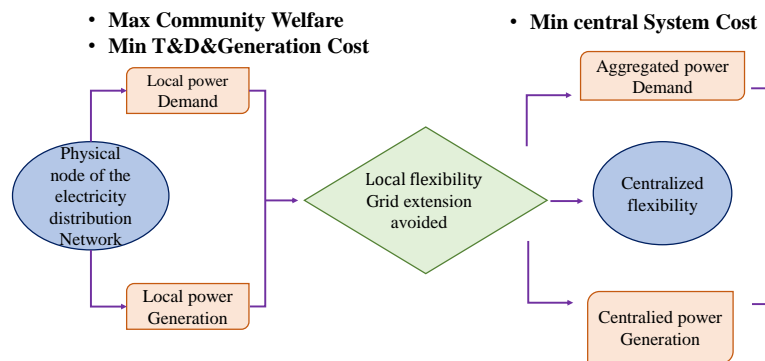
• Max Community Welfare
• Min T&D&Generation Cost

• Min central System Cost

Local power Demand

Physical node of the electricity distribution Network

Local power Generation

Local flexibility Grid extension avoided

Aggregated power Demand

Centralized flexibility

Centralied power Generation